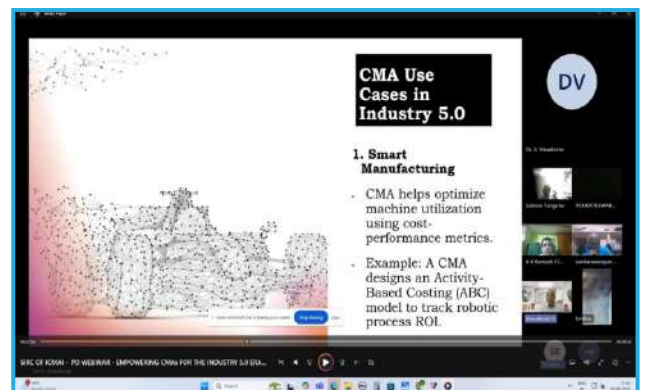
CMA Use Cases in Industry 5.0

1. Smart Manufacturing

CMA helps optimize machine utilization using cost-performance metrics.

Example: A CMA designs an Activity-Based Costing (ABC) model to track robotic process ROI.

DV

Stop sharing

SIRC OF ICMAI - PD WEBINAR - EMPOWERING CMAs FOR THE INDUSTRY 5.0 ERA

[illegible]